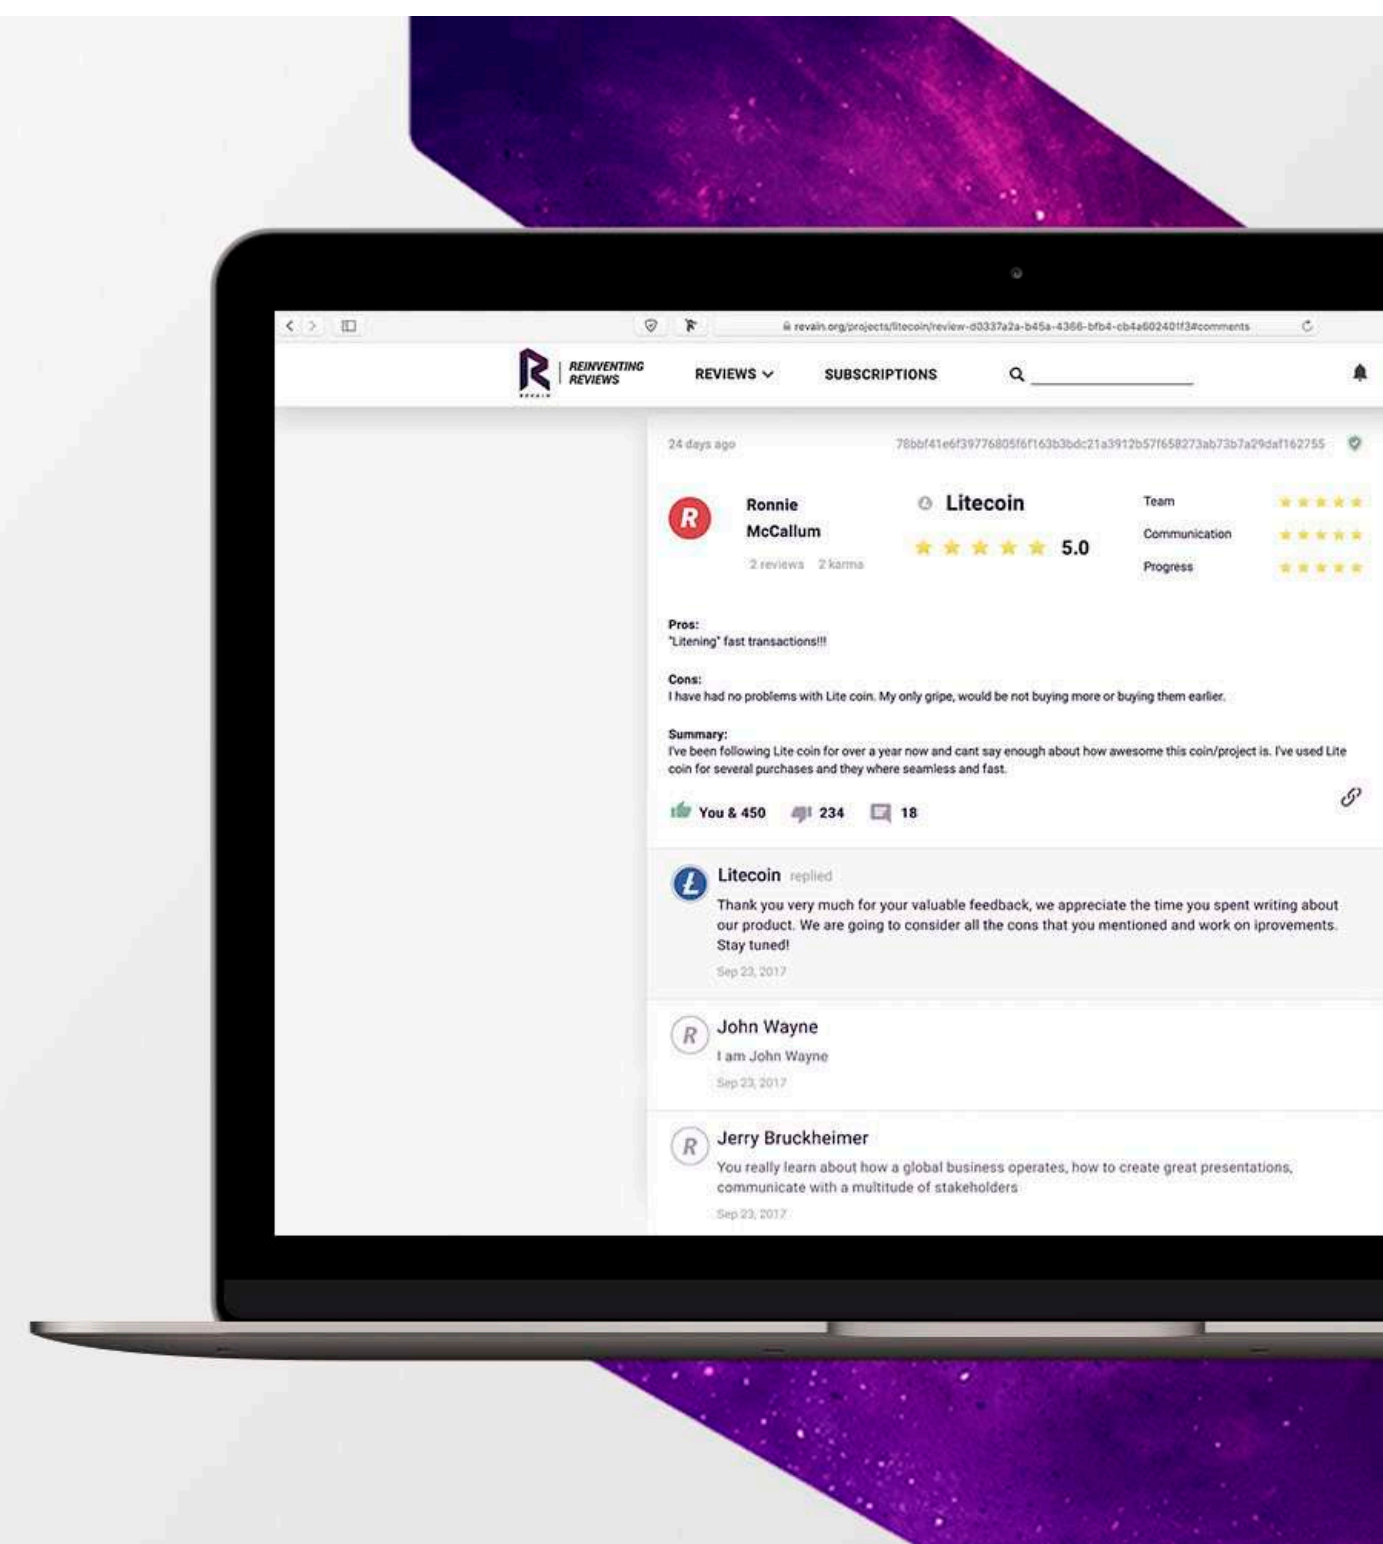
revain.org/projects/litecoin/review-d0337a2a-b45a-4366-bfb4-cb4a60240lf3#comments

REINVENTING REVIEWS

REVIEWS

SUBSCRIPTIONS

24 days ago

78bbf41e6f39776805f6f163b3bdc21a3912b57f658273ab73b7a29daf162755

R

Ronnie McCallum

2 reviews 2 karma

Litecoin

5.0

Team

Communication

Progress

Pros:
"Litening" fast transactions!!!

Cons:
I have had no problems with Lite coin. My only gripe, would be not buying more or buying them earlier.

Summary:
I've been following Lite coin for over a year now and cant say enough about how awesome this coin/project is. I've used Lite coin for several purchases and they where seamless and fast.

You & 450 234 18

Litecoin replied

Thank you very much for your valuable feedback, we appreciate the time you spent writing about our product. We are going to consider all the cons that you mentioned and work on iprovements. Stay tuned!

Sep 23, 2017

John Wayne

I am John Wayne

Sep 23, 2017

Jerry Bruckheimer

You really learn about how a global business operates, how to create great presentations, communicate with a multitude of stakeholders

Sep 23, 2017